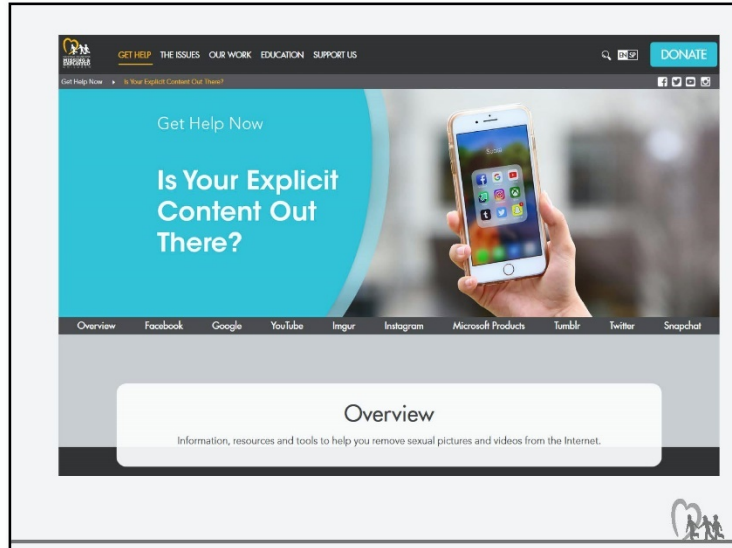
MISSING & EXPLOITED

GET HELP THE ISSUES OUR WORK EDUCATION SUPPORT US

EN ES

DONATE

Get Help Now ▸ Is Your Explicit Content Out There?

Get Help Now

Is Your Explicit Content Out There?

Social

Overview Facebook Google YouTube Imgur Instagram Microsoft Products Tumblr Twitter Snapchat

Overview

Information, resources and tools to help you remove sexual pictures and videos from the Internet.